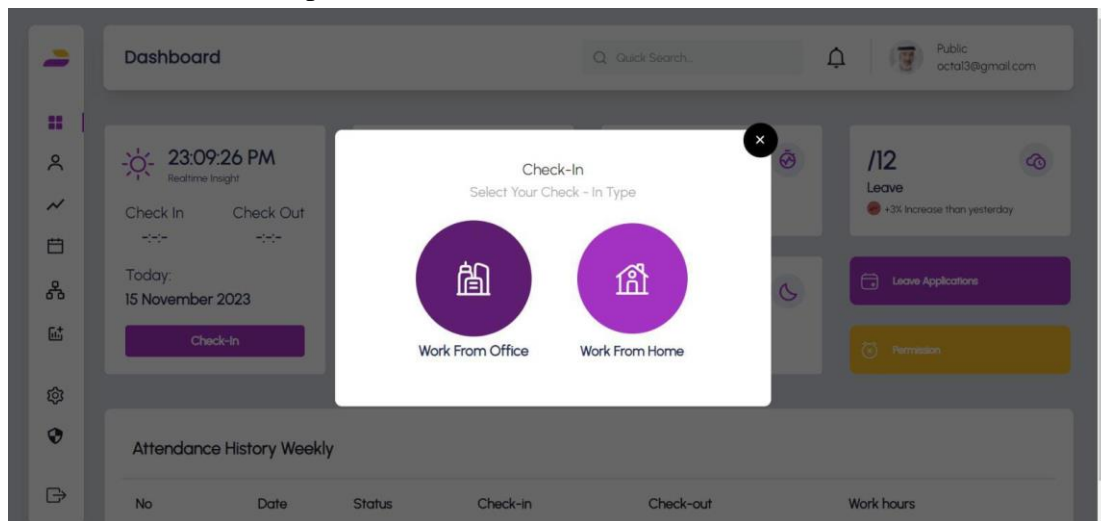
Dashboard

Quick Search...

Public
octal3@gmail.com

23:09:26 PM
Realtime Insight

Check In
-:-:-

Check Out
-:-:-

Today:
15 November 2023

Check-In

Check-In
Select Your Check - In Type

Work From Office

Work From Home

/12
Leave
+3% Increase than yesterday

Leave Applications

Permission

Attendance History Weekly

| No | Date | Status | Check-in | Check-out | Work hours |
|---|---|---|---|---|---|